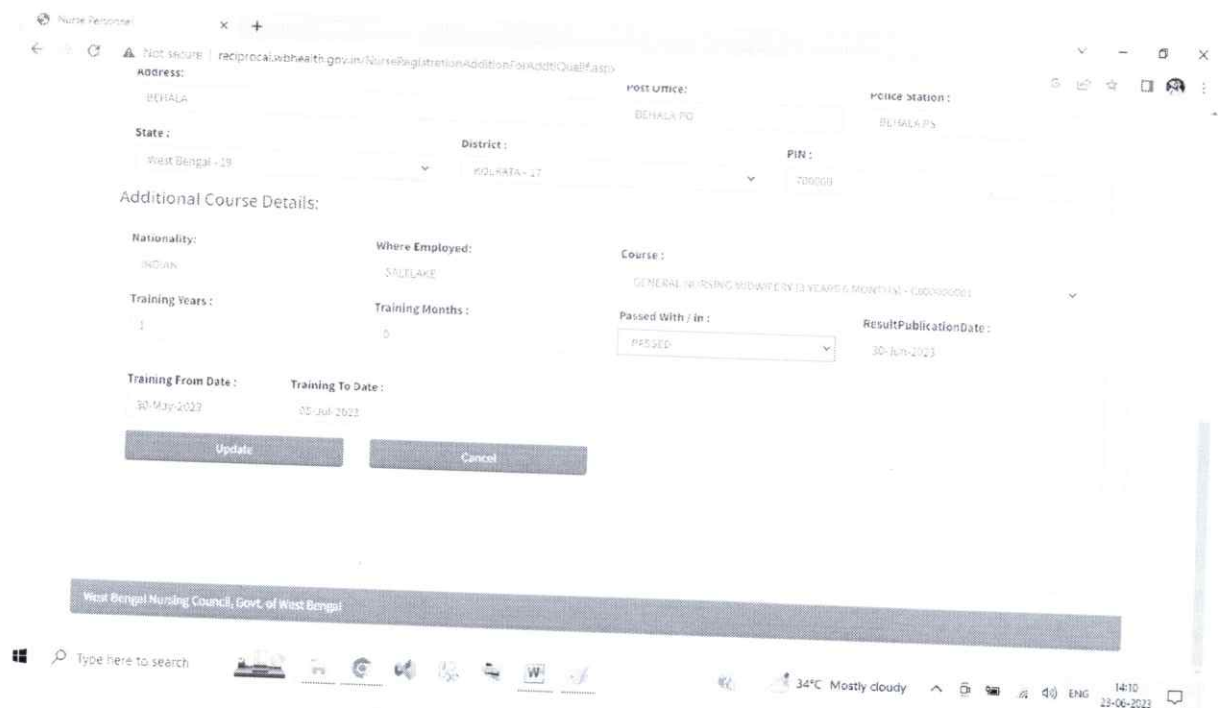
Nurse Personal × +

Not secure | reciprocal.wbhealth.gov.in/NurseRegistrationAdditionForAddtlQualf.aspx

Address:
BEHALA

Post Office:
BEHALA PO

Police Station :
BEHALA PS

State :
West Bengal - 19

District :
KOLKATA - 17

PIN :
700008

Additional Course Details:

Nationality:
INDIAN

Where Employed:
SALELAKE

Course :
GENERAL NURSING MIDWIFERY (3 YEARS 6 MONTHS) - C000000001

Training Years :
3

Training Months :
6

Passed With / in :
PASSED

ResultPublicationDate :
30-Jun-2023

Training From Date :
30-May-2023

Training To Date :
05-Jul-2023

Update

Cancel

West Bengal Nursing Council, Govt. of West Bengal

Type here to search

34°C Mostly cloudy ENG 14:10 23-06-2023